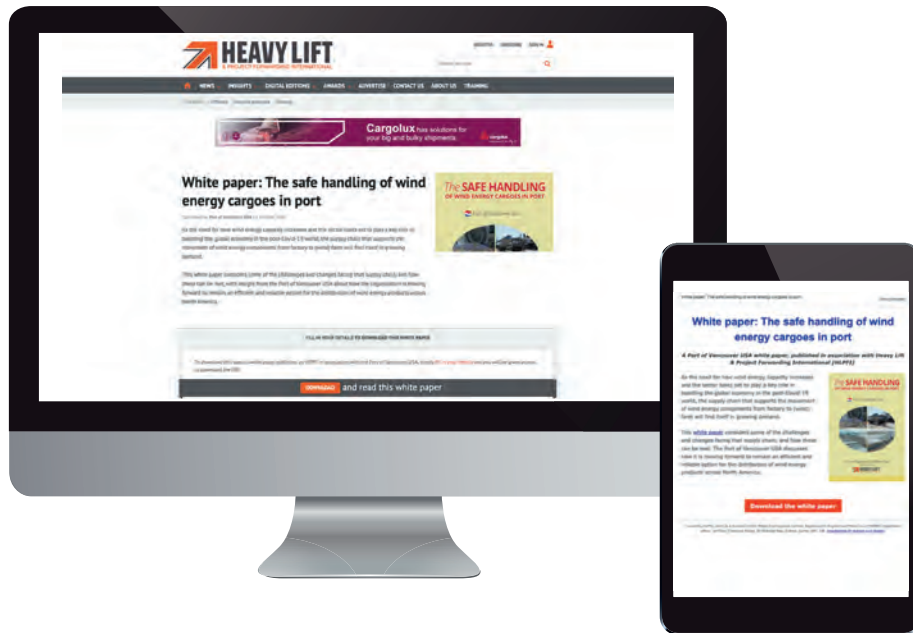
HEAVY LIFT
& PROJECT FORWARDING INTERNATIONAL

REGISTER SUBSCRIBE SIGN IN

NEWS INSIGHTS DIGITAL EDITIONS AWARDS ADVERTISE CONTACT US ABOUT US TRAINING

Cargolux has solutions for your big and bulky shipments.

White paper: The safe handling of wind energy cargoes in port

The SAFE HANDLING OF WIND ENERGY CARGOES IN PORT

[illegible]

DOWNLOAD and read this white paper

White paper: The safe handling of wind energy cargoes in port

A Port of Vancouver USA white paper, published in association with Heavy Lift & Project Forwarding International (HLPFI)

The SAFE HANDLING OF WIND ENERGY CARGOES IN PORT

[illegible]

Download the white paper

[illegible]